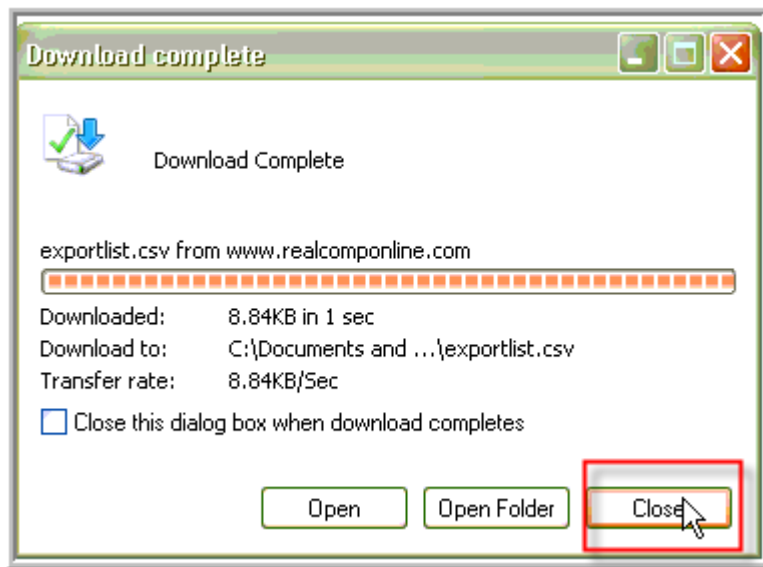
Download complete

Download Complete

exportlist.csv from www.realcomponline.com

| | |
|---|---|
| Downloaded: | 8.84KB in 1 sec |
| Download to: | C:\Documents and ...\exportlist.csv |
| Transfer rate: | 8.84KB/Sec |

Close this dialog box when download completes

Open
Open Folder
Close